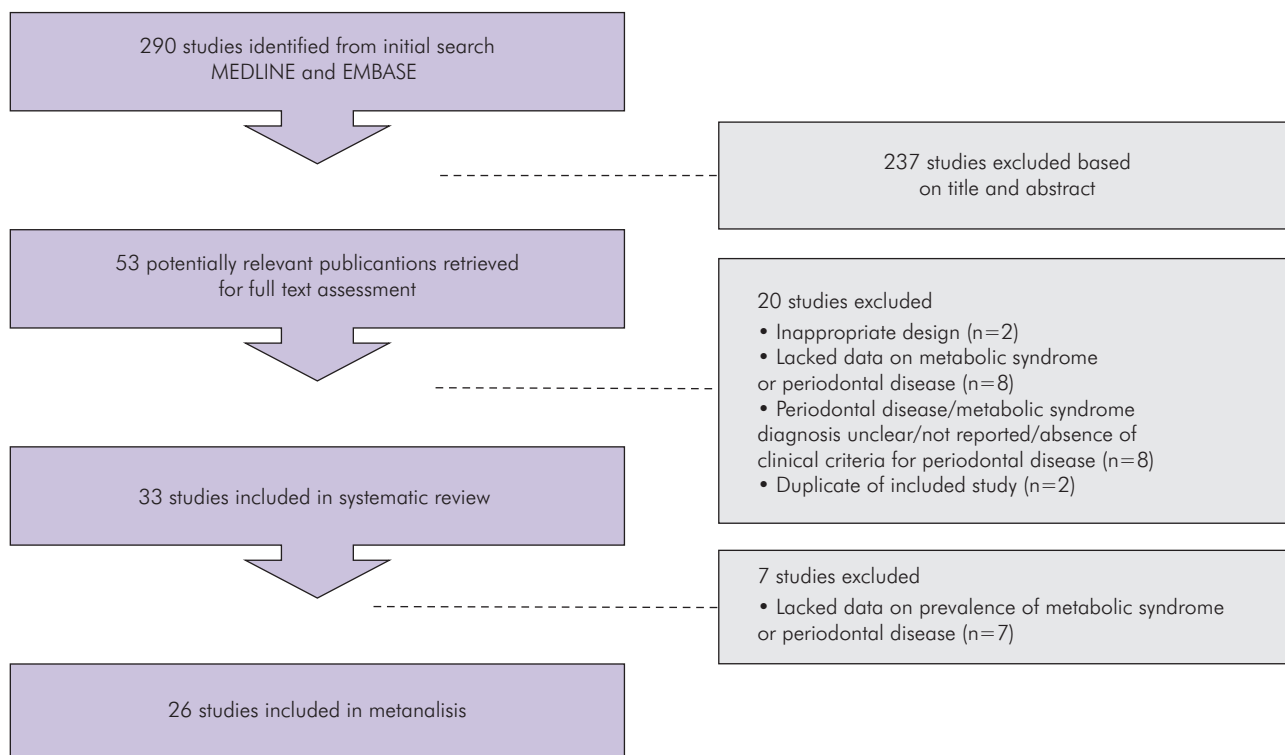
290 studies identified from initial search MEDLINE and EMBASE

237 studies excluded based on title and abstract

53 potentially relevant publicantions retrieved for full text assessment

20 studies excluded
• Inappropriate design (n=2)
• Lacked data on metabolic syndrome or periodontal disease (n=8)
• Periodontal disease/metabolic syndrome diagnosis unclear/not reported/absence of clinical criteria for periodontal disease (n=8)
• Duplicate of included study (n=2)

33 studies included in systematic review

7 studies excluded
• Lacked data on prevalence of metabolic syndrome or periodontal disease (n=7)

26 studies included in metanalisis